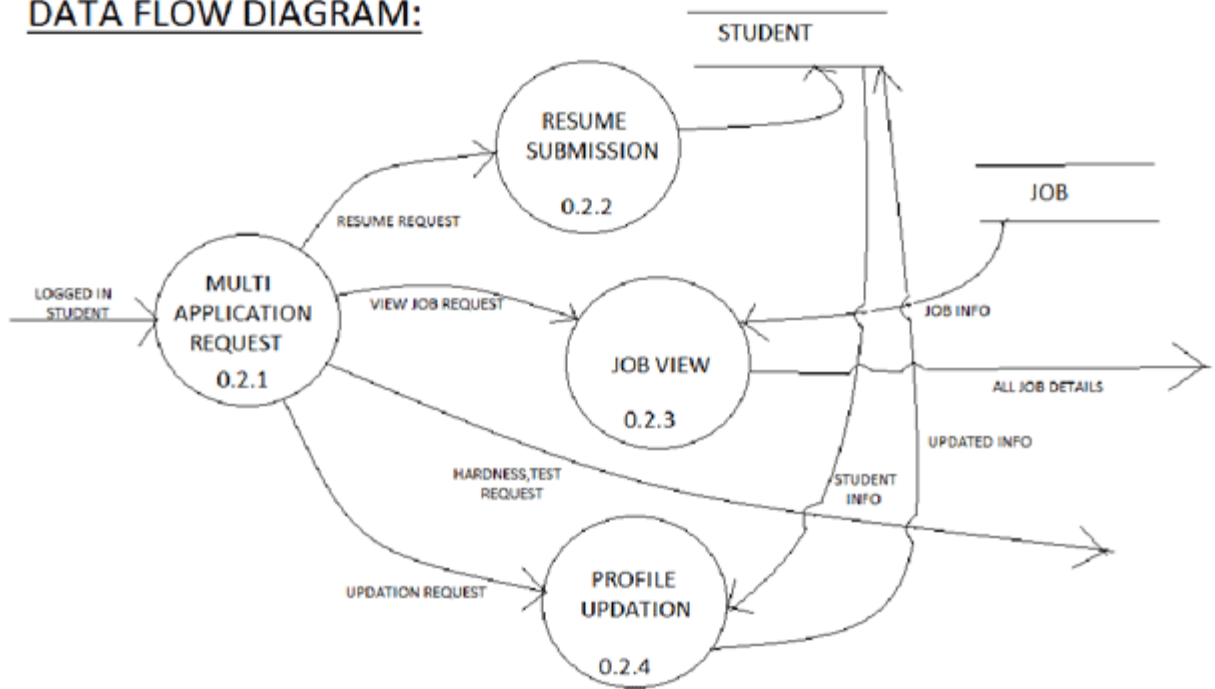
DATA FLOW DIAGRAM:

STUDENT

RESUME SUBMISSION
0.2.2

JOB

RESUME REQUEST

LOGGED IN STUDENT

MULTI APPLICATION REQUEST
0.2.1

VIEW JOB REQUEST

JOB INFO

JOB VIEW
0.2.3

ALL JOB DETAILS

UPDATED INFO

HARDNESS,TEST REQUEST

STUDENT INFO

UPDATION REQUEST

PROFILE UPDATION
0.2.4